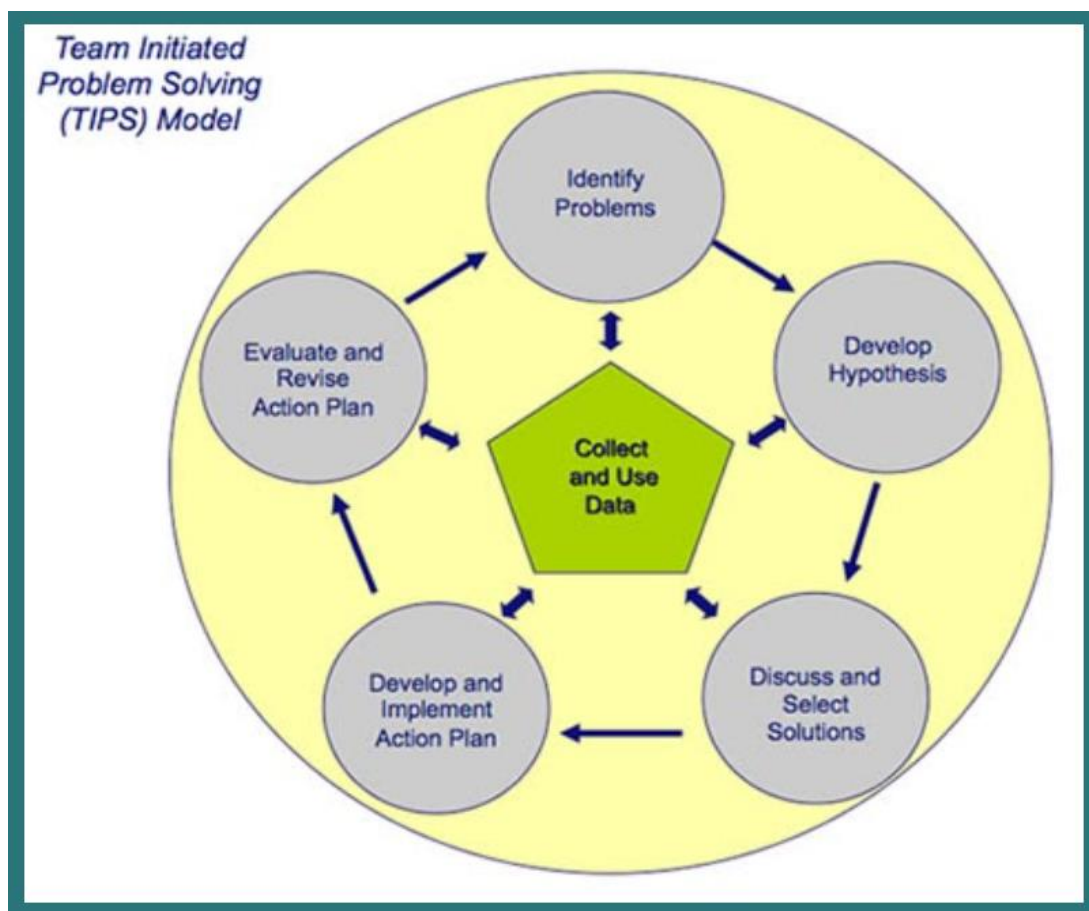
Team Initiated Problem Solving (TIPS) Model

Identify Problems

Develop Hypothesis

Discuss and Select Solutions

Develop and Implement Action Plan

Evaluate and Revise Action Plan

Collect and Use Data